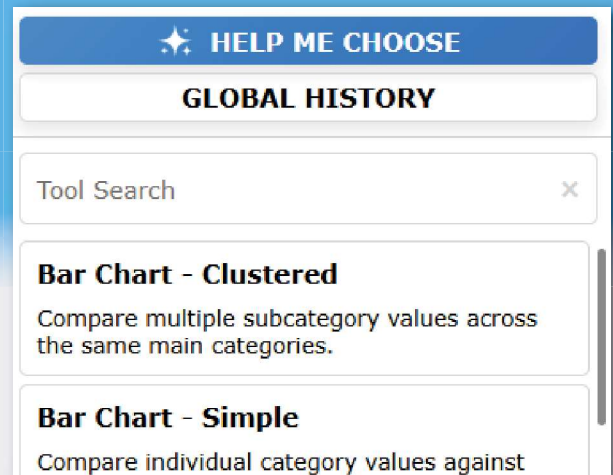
HELP ME CHOOSE

GLOBAL HISTORY

Tool Search ×

Bar Chart - Clustered

Compare multiple subcategory values across the same main categories.

Bar Chart - Simple

Compare individual category values against